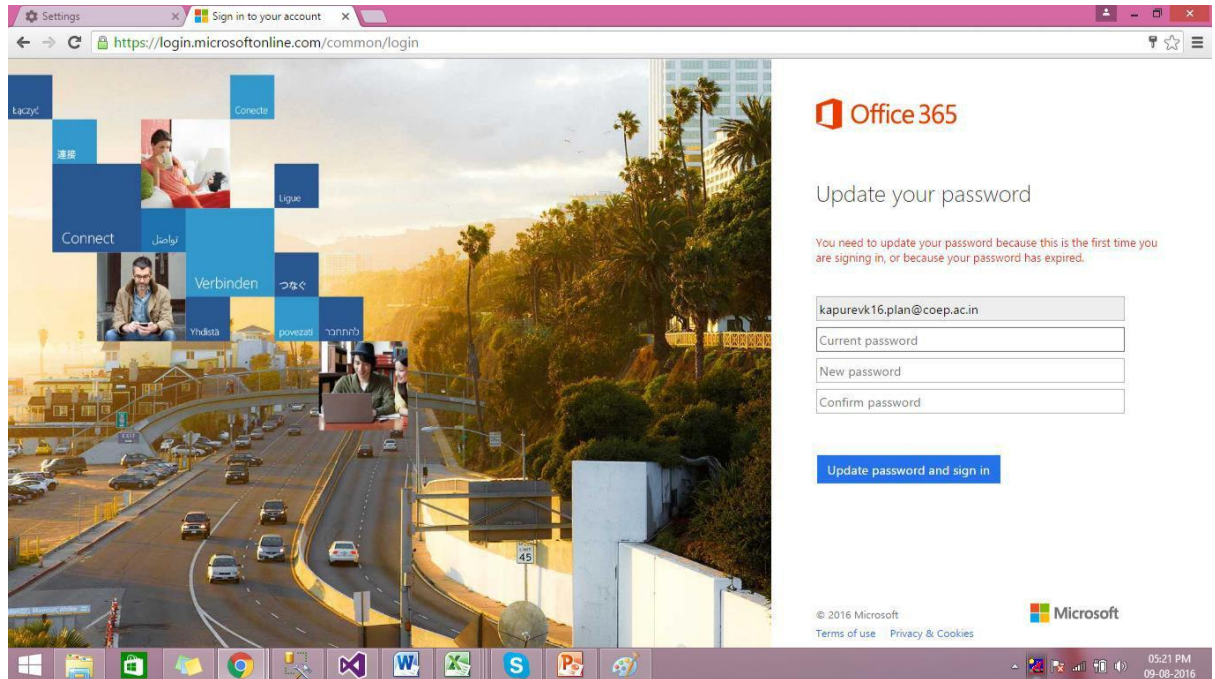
Settings
Sign in to your account
https://login.microsoftonline.com/common/login

Łączyć
Conecte
連接
Ligue
Connect
تواصل
Verbinden
つなぐ
Yhdistä
povezati
להתחבר

Office 365

Update your password

You need to update your password because this is the first time you are signing in, or because your password has expired.

kapurevk16.plan@coep.ac.in
Current password
New password
Confirm password

Update password and sign in

© 2016 Microsoft
Terms of use
Privacy & Cookies
Microsoft

45

05:21 PM
09-08-2016